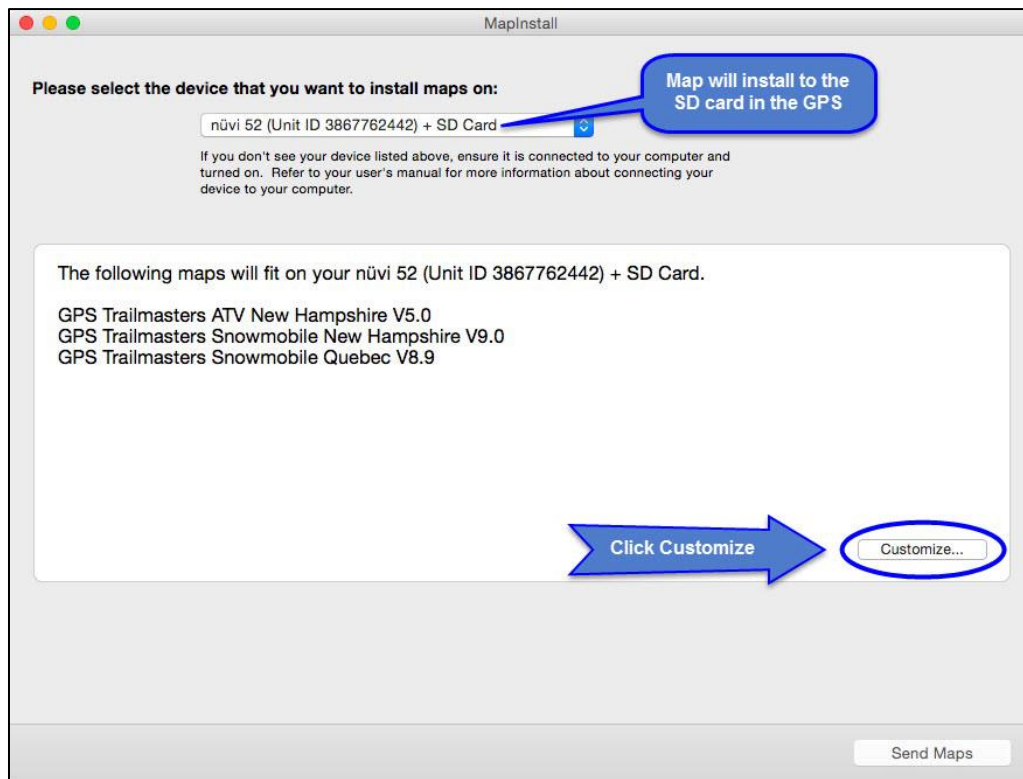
MapInstall

Please select the device that you want to install maps on:

Map will install to the SD card in the GPS

nüvi 52 (Unit ID 3867762442) + SD Card

If you don't see your device listed above, ensure it is connected to your computer and turned on. Refer to your user's manual for more information about connecting your device to your computer.

The following maps will fit on your nüvi 52 (Unit ID 3867762442) + SD Card.

GPS Trailmasters ATV New Hampshire V5.0
GPS Trailmasters Snowmobile New Hampshire V9.0
GPS Trailmasters Snowmobile Quebec V8.9

Click Customize

Customize...

Send Maps